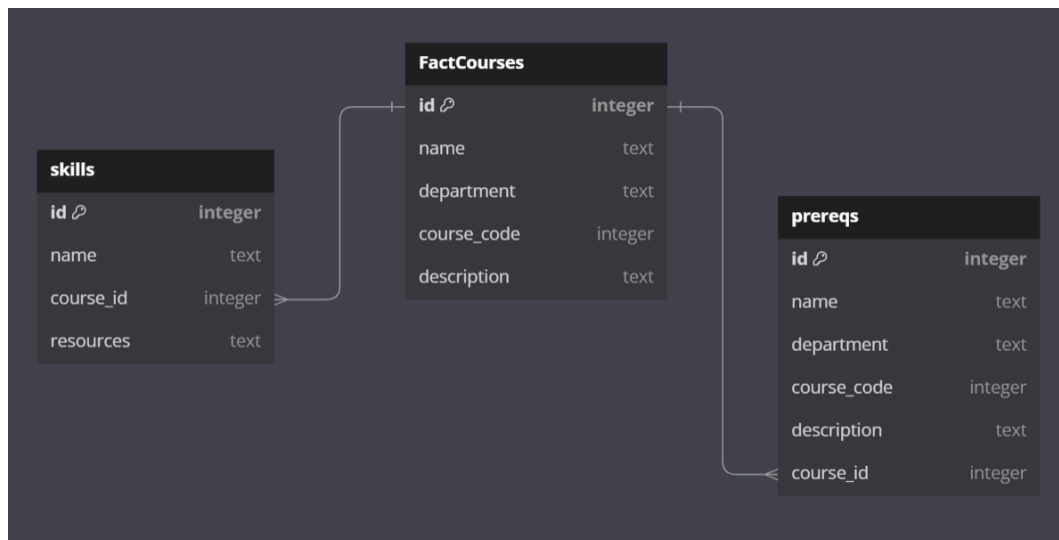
FactCourses

| id | integer |
|---|---|
| name | text |
| department | text |
| course_code | integer |
| description | text |

skills

| id | integer |
|---|---|
| name | text |
| course_id | integer |
| resources | text |

prereqs

| id | integer |
|---|---|
| name | text |
| department | text |
| course_code | integer |
| description | text |
| course_id | integer |